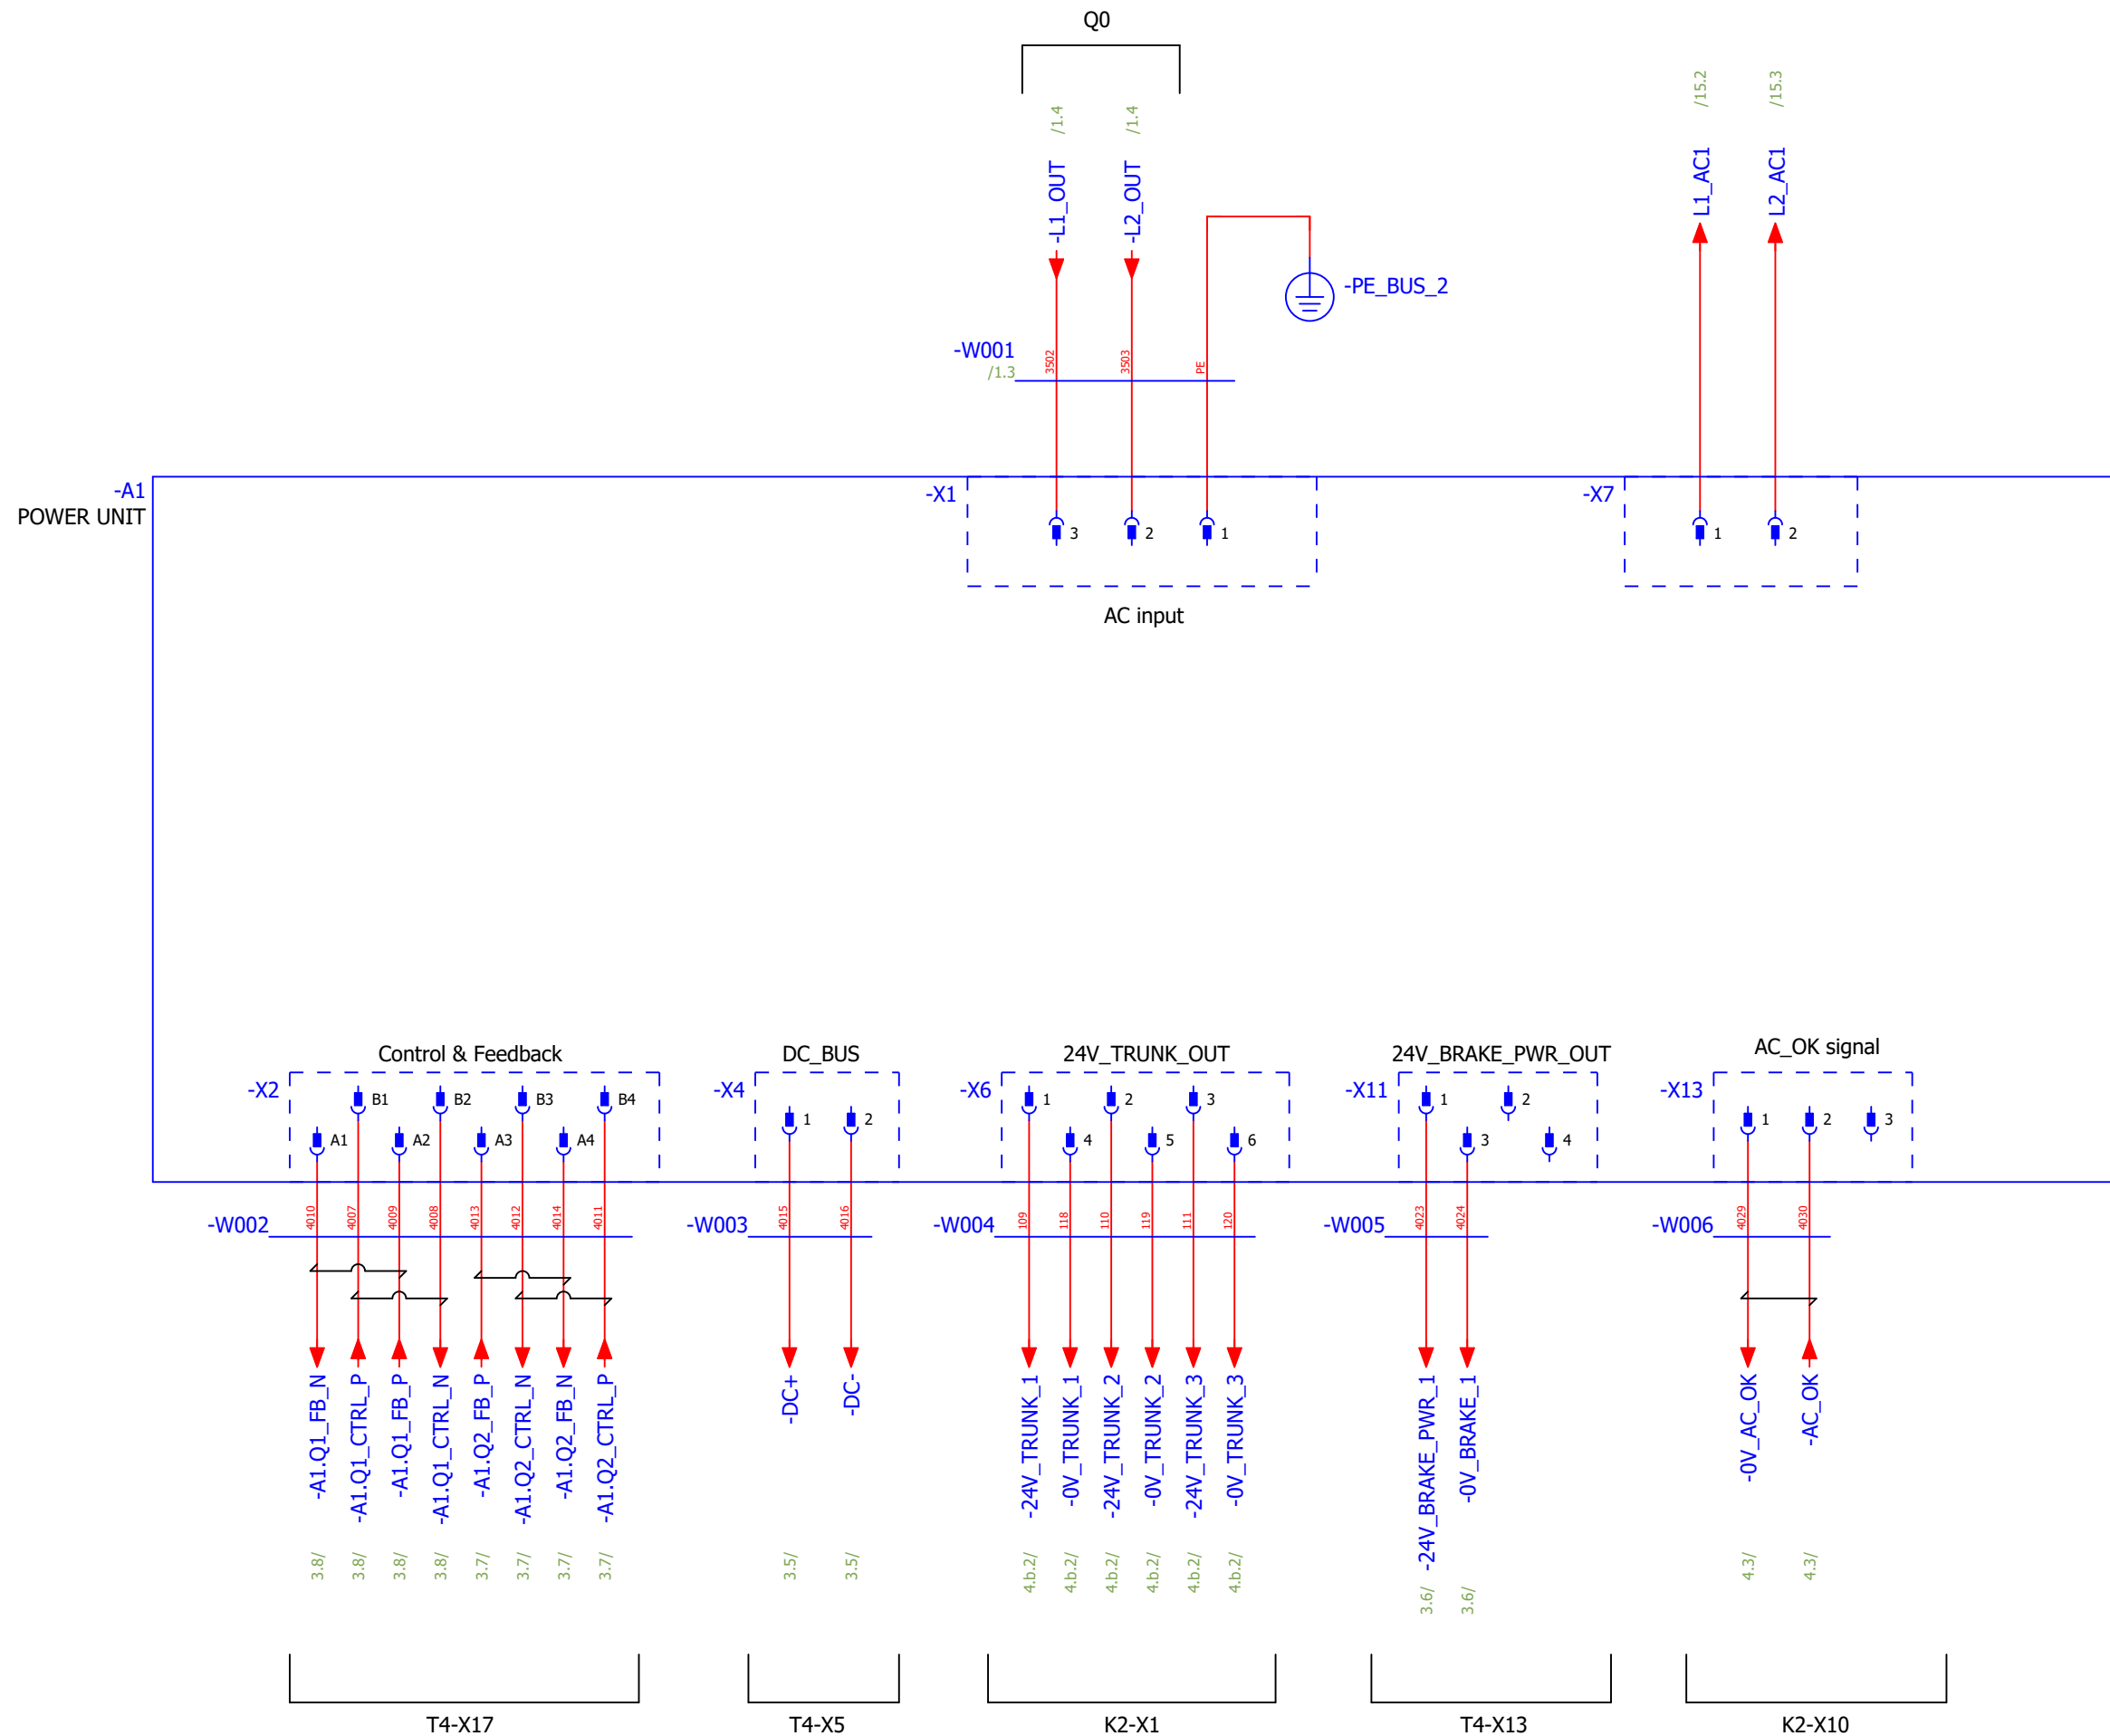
Q0

/1.4 /1.4
-L1_OUT -L2_OUT
-PE_BUS_2

/15.2 /15.3
L1_AC1 L2_AC1

-W001
/1.3
3502 3503 PE

-A1
POWER UNIT

-X1
3 2 1
AC input

-X7
1 2

Control & Feedback
-X2
B1 B2 B3 B4
A1 A2 A3 A4

DC_BUS
-X4
1 2

24V_TRUNK_OUT
-X6
1 2 3
4 5 6

24V_BRAKE_PWR_OUT
-X11
1 2
3 4

AC_OK signal
-X13
1 2 3

-W002
4010 4007 4009 4008 4013 4012 4014 4011

-W003
4015 4016

-W004
109 118 110 119 111 120

-W005
4023 4024

-W006
4029 4030

-A1.Q1_FB_N -A1.Q1_CTRL_P -A1.Q1_FB_P -A1.Q1_CTRL_N -A1.Q2_FB_P -A1.Q2_CTRL_N -A1.Q2_FB_N -A1.Q2_CTRL_P

-DC+ -DC-

-24V_TRUNK_1 -0V_TRUNK_1 -24V_TRUNK_2 -0V_TRUNK_2 -24V_TRUNK_3 -0V_TRUNK_3

-24V_BRAKE_PWR_1 -0V_BRAKE_1

-0V_AC_OK -AC_OK

3.8/ 3.8/ 3.8/ 3.8/ 3.7/ 3.7/ 3.7/ 3.7/

3.5/ 3.5/

4.b.2/ 4.b.2/ 4.b.2/ 4.b.2/ 4.b.2/ 4.b.2/

3.6/ 3.6/

4.3/ 4.3/

T4-X17
T4-X5
K2-X1
T4-X13
K2-X10